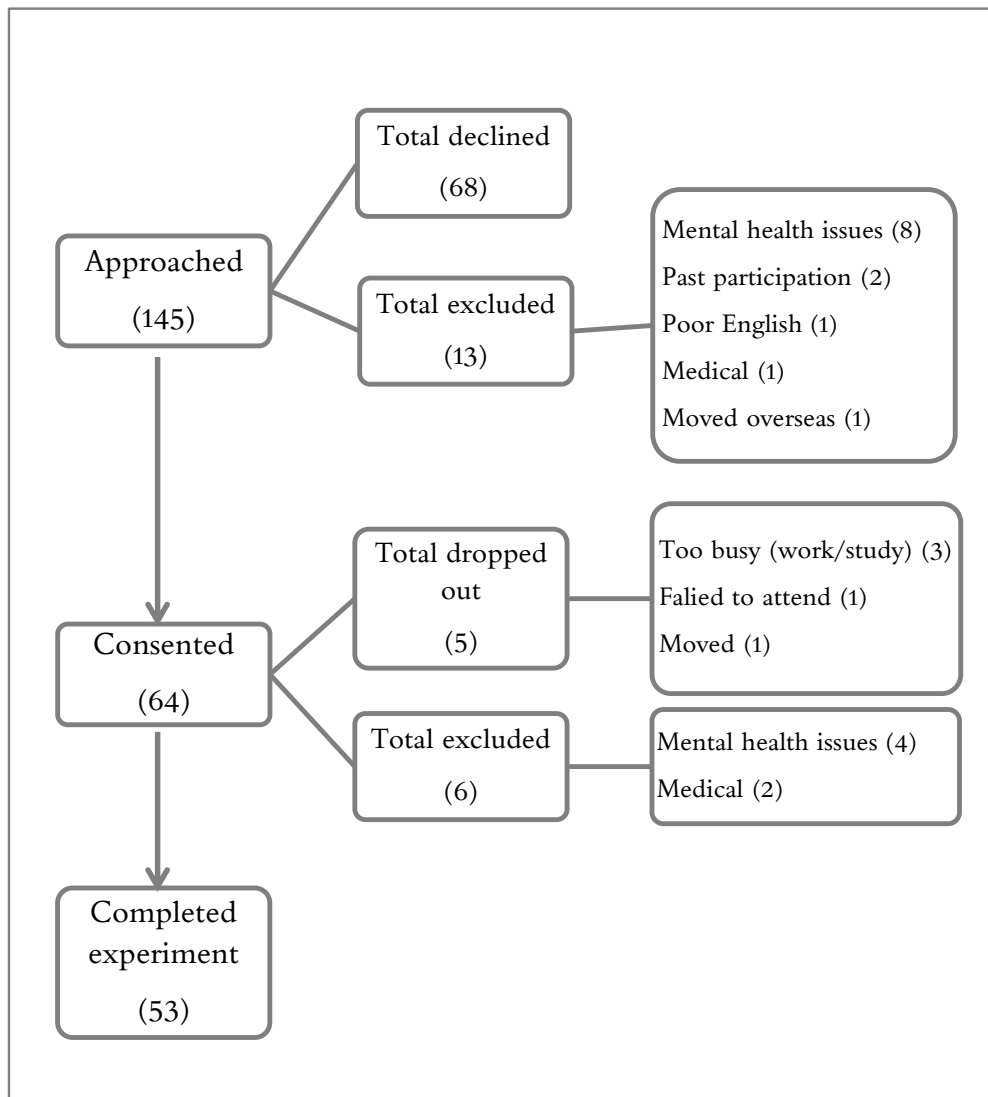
Approached
(145)

Total declined
(68)

Total excluded
(13)

Mental health issues (8)
Past participation (2)
Poor English (1)
Medical (1)
Moved overseas (1)

Consented
(64)

Total dropped out
(5)

Too busy (work/study) (3)
Falied to attend (1)
Moved (1)

Total excluded
(6)

Mental health issues (4)
Medical (2)

Completed experiment
(53)